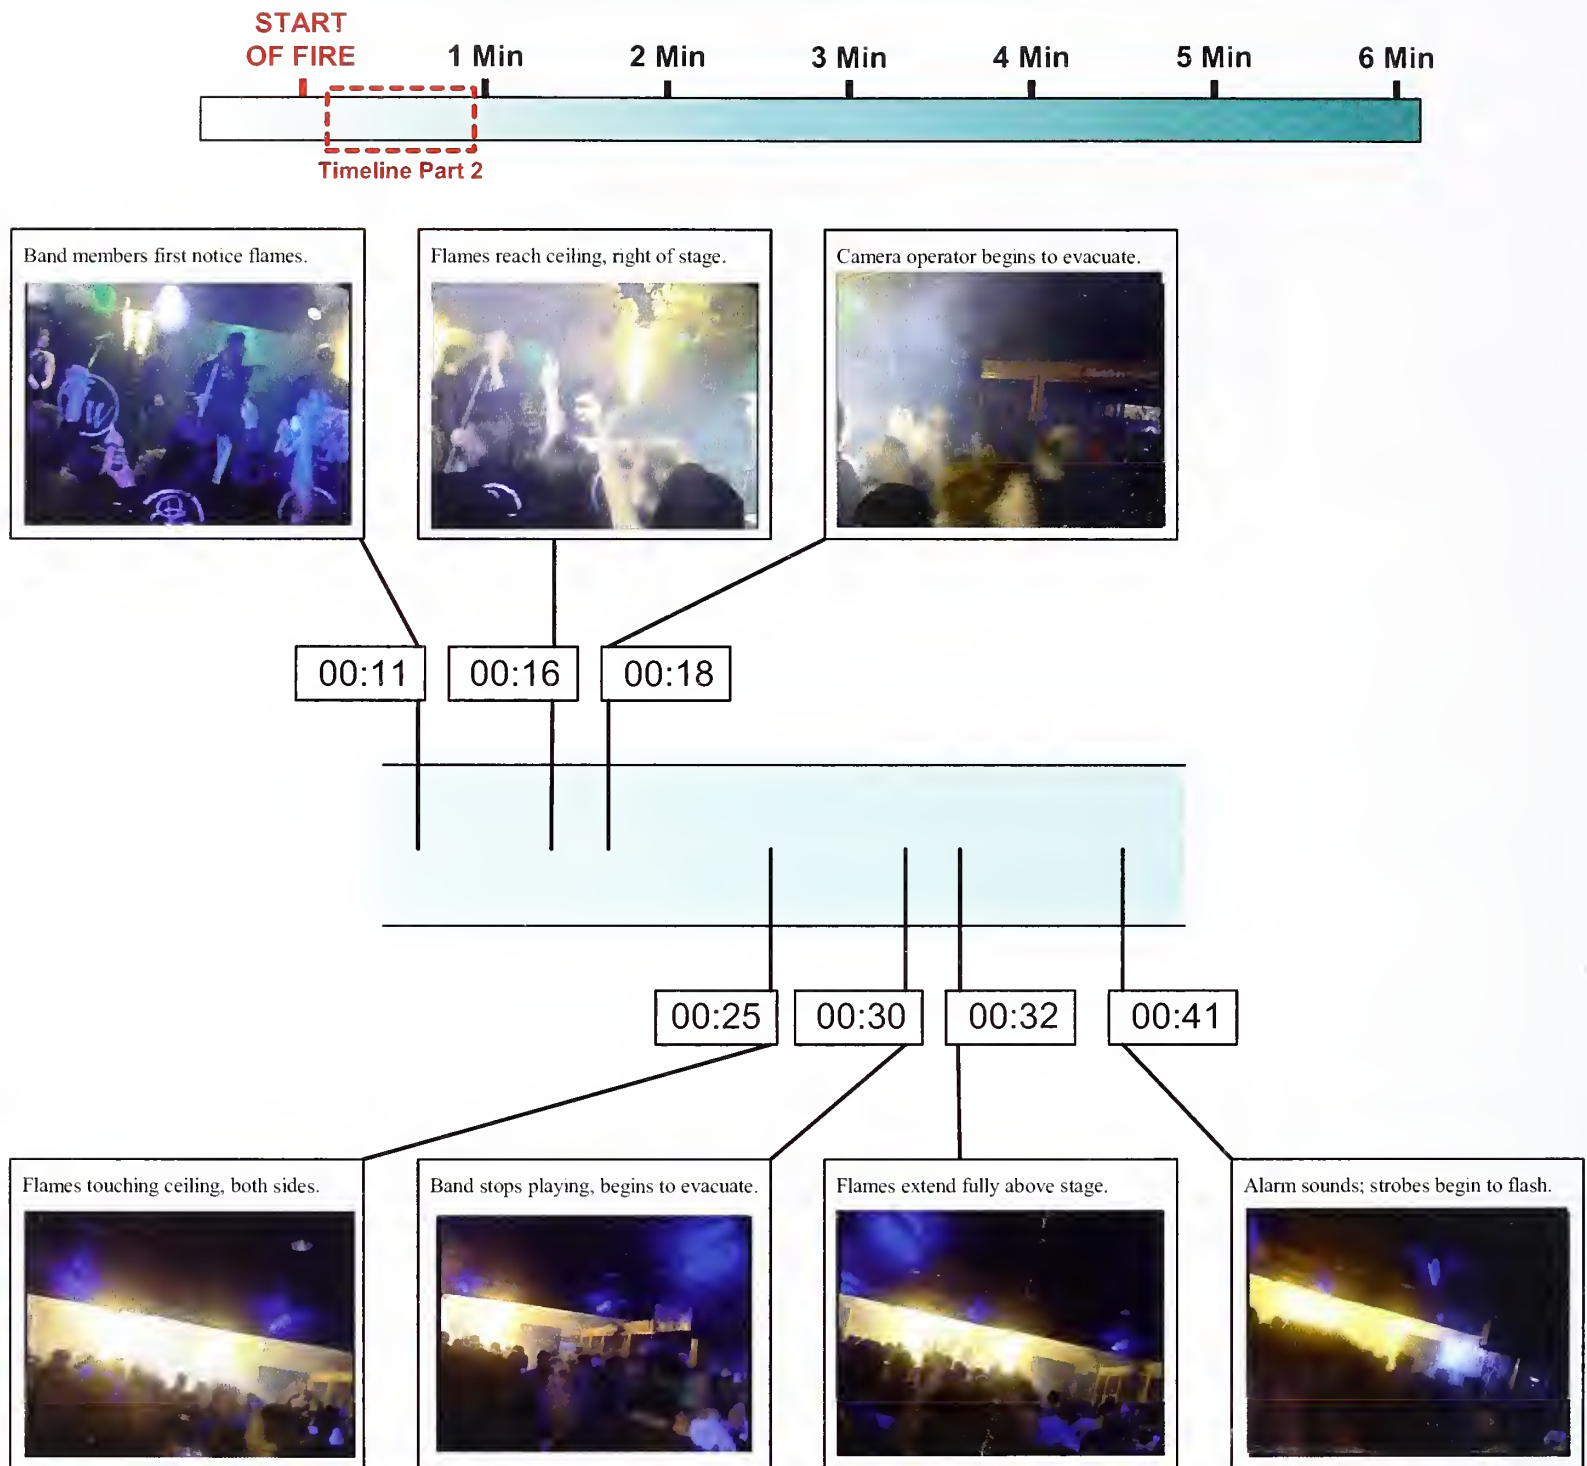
START OF FIRE

1 Min

2 Min

3 Min

4 Min

5 Min

6 Min

Timeline Part 2

Band members first notice flames.

Flames reach ceiling, right of stage.

Camera operator begins to evacuate.

00:11

00:16

00:18

00:25

00:30

00:32

00:41

Flames touching ceiling, both sides.

Band stops playing, begins to evacuate.

Flames extend fully above stage.

Alarm sounds; strobes begin to flash.